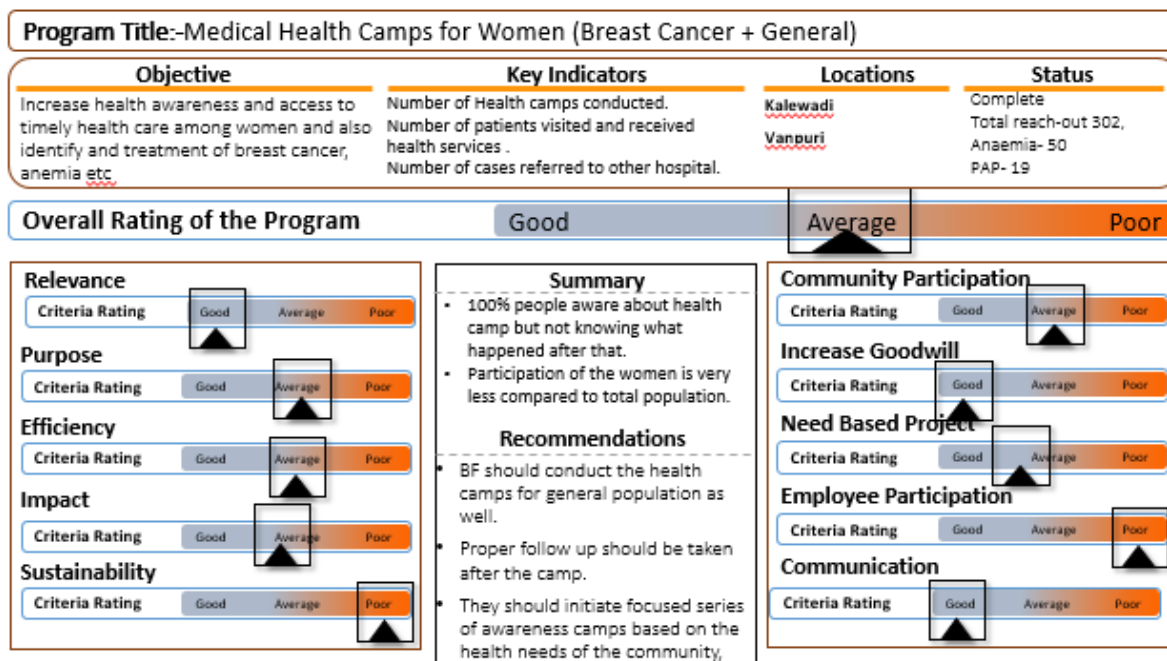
Program Title:-Medical Health Camps for Women (Breast Cancer + General)

| Objective | Key Indicators | Locations | Status |
|---|---|---|---|
| Increase health awareness and access to timely health care among women and also identify and treatment of breast cancer, anemia etc | Number of Health camps conducted. Number of patients visited and received health services . Number of cases referred to other hospital. | Kalewadi Vanpuri | Complete Total reach-out 302, Anaemia- 50 PAP- 19 |

Overall Rating of the Program Good Average Poor

Relevance
Criteria Rating Good Average Poor

Purpose
Criteria Rating Good Average Poor

Efficiency
Criteria Rating Good Average Poor

Impact
Criteria Rating Good Average Poor

Sustainability
Criteria Rating Good Average Poor

Summary
• 100% people aware about health camp but not knowing what happened after that.
• Participation of the women is very less compared to total population.

Recommendations
• BF should conduct the health camps for general population as well.
• Proper follow up should be taken after the camp.
• They should initiate focused series of awareness camps based on the health needs of the community,

Community Participation
Criteria Rating Good Average Poor

Increase Goodwill
Criteria Rating Good Average Poor

Need Based Project
Criteria Rating Good Average Poor

Employee Participation
Criteria Rating Good Average Poor

Communication
Criteria Rating Good Average Poor